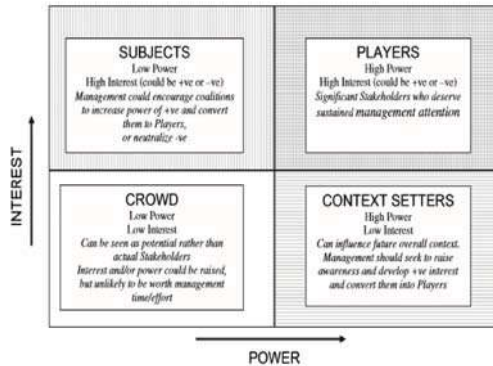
SUBJECTS
Low Power
High Interest (could be +ve or –ve)
Management could encourage coalitions to increase power of +ve and convert them to Players, or neutralize -ve

PLAYERS
High Power
High Interest (could be +ve or –ve)
Significant Stakeholders who deserve sustained management attention

CROWD
Low Power
Low Interest
Can be seen as potential rather than actual Stakeholders
Interest and/or power could be raised, but unlikely to be worth management time/effort

CONTEXT SETTERS
High Power
Low Interest
Can influence future overall context. Management should seek to raise awareness and develop +ve interest and convert them into Players

INTEREST

POWER